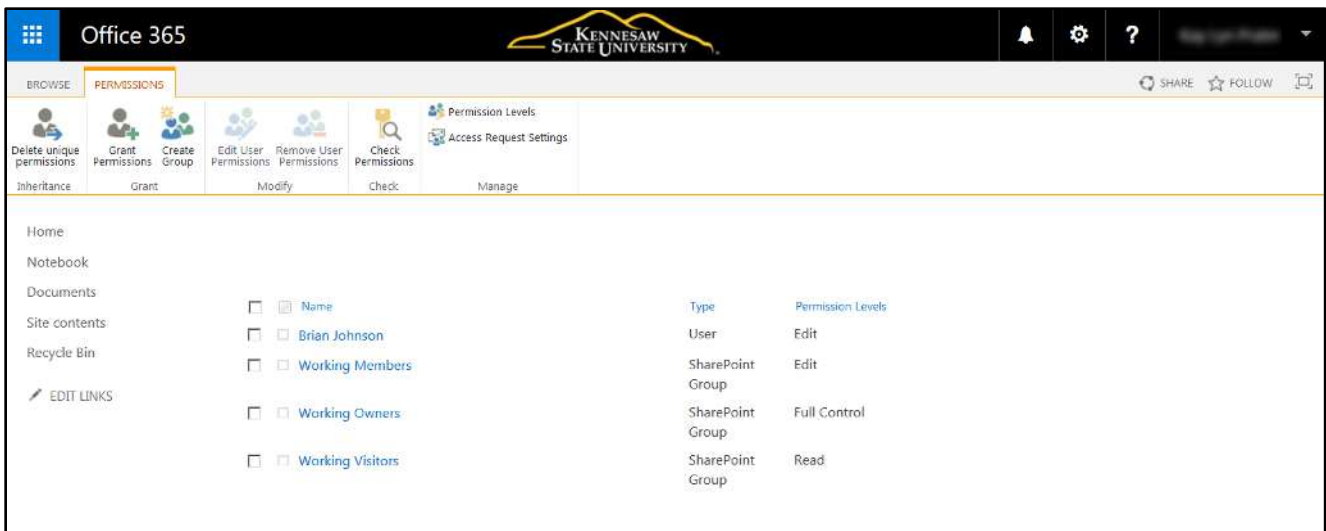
Office 365

KENNESAW STATE UNIVERSITY

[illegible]

BROWSE PERMISSIONS

SHARE FOLLOW

Delete unique permissions

Inheritance

Grant Permissions Create Group

Grant

Edit User Permissions Remove User Permissions

Modify

Check Permissions

Check

Permission Levels
Access Request Settings

Manage

Home
Notebook
Documents
Site contents
Recycle Bin

EDIT LINKS

| Name | Type | Permission Levels |
|---|---|---|
| Brian Johnson | User | Edit |
| Working Members | SharePoint Group | Edit |
| Working Owners | SharePoint Group | Full Control |
| Working Visitors | SharePoint Group | Read |